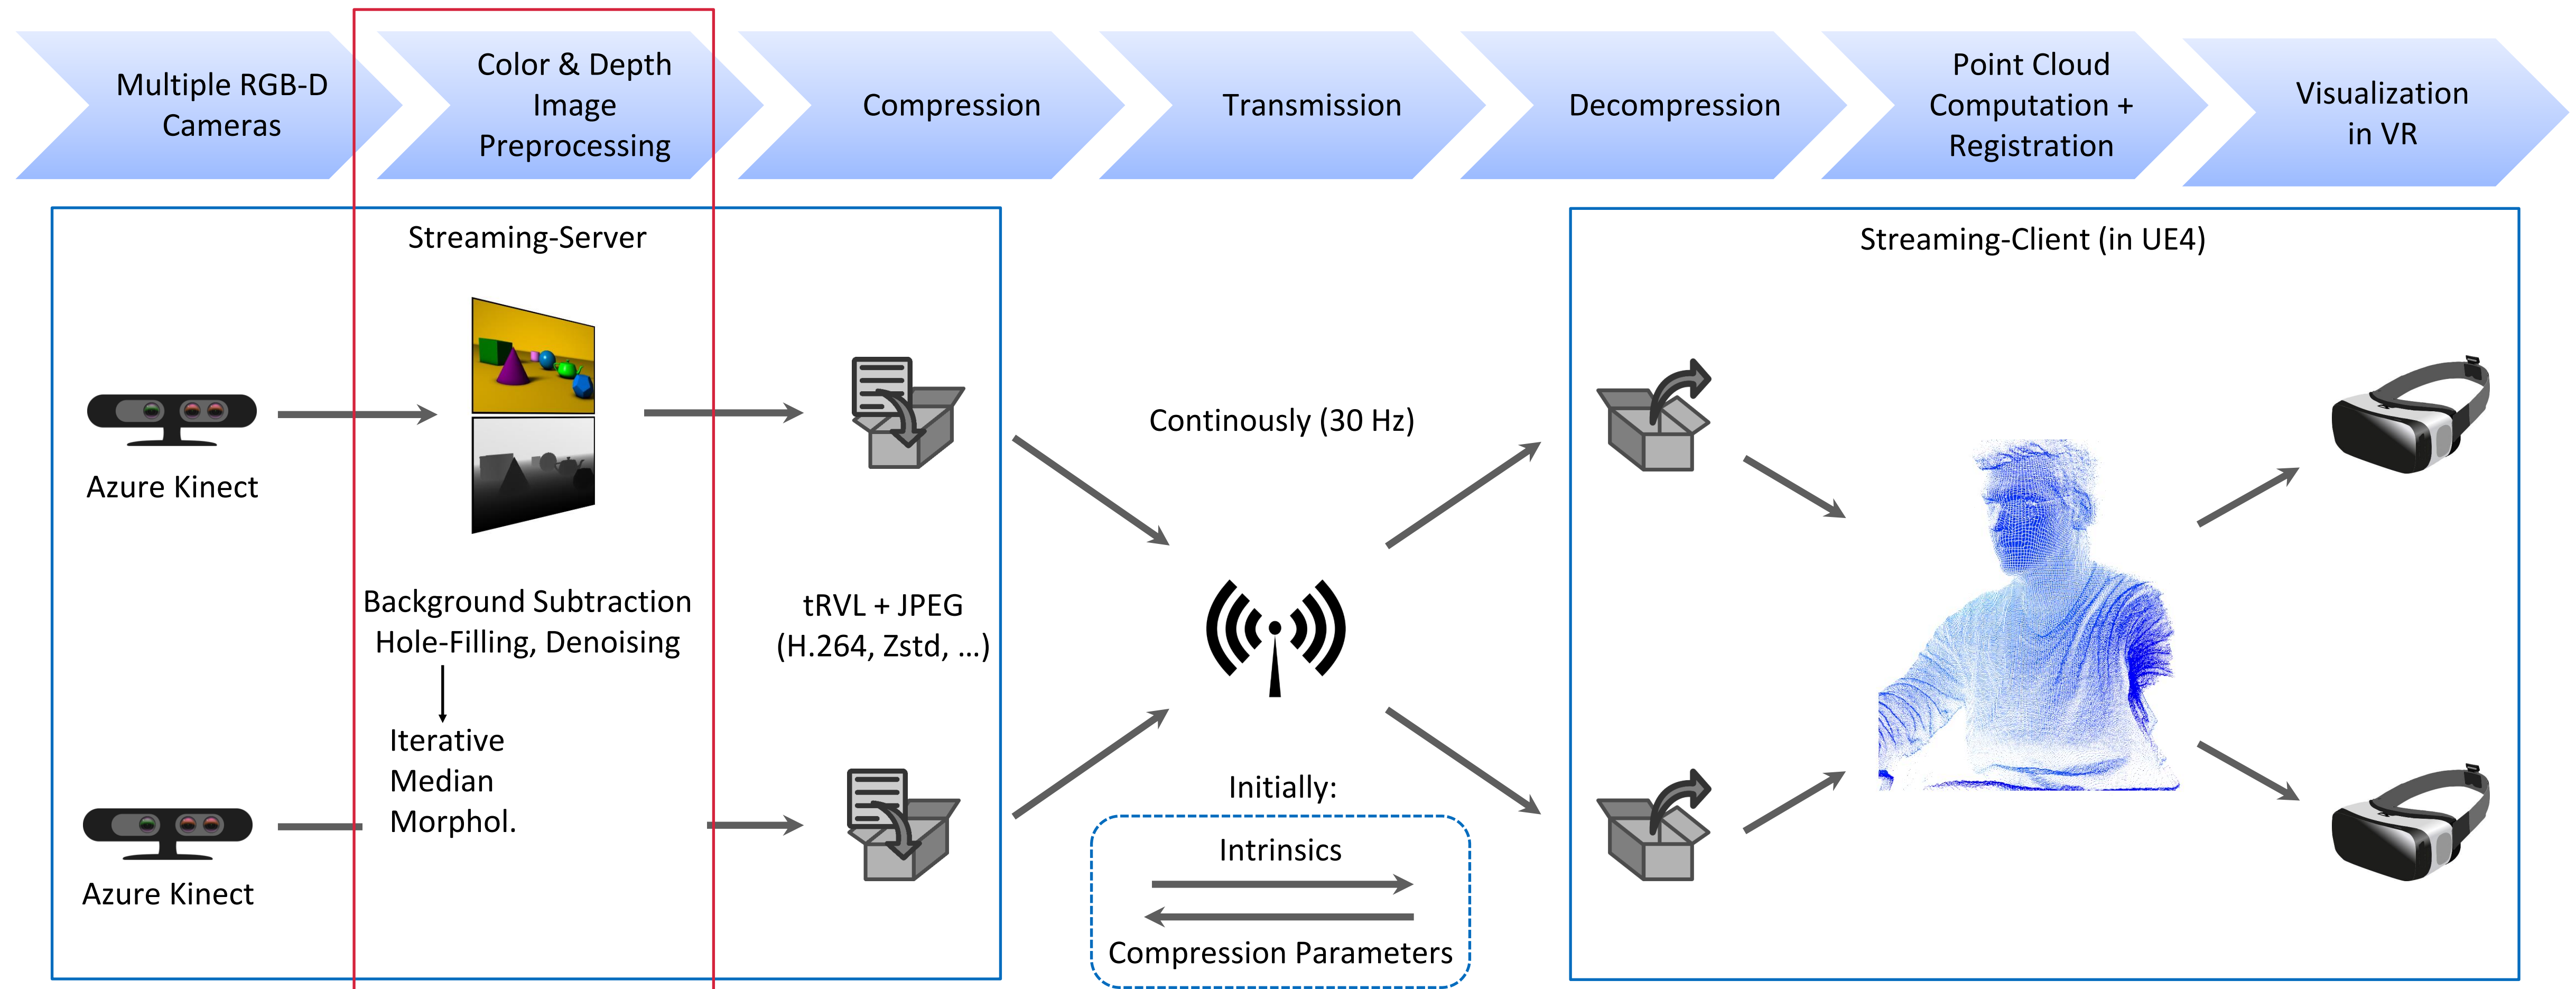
Multiple RGB-D Cameras

Color & Depth Image Preprocessing

Compression

Transmission

Decompression

Point Cloud Computation + Registration

Visualization in VR

Streaming-Server

Azure Kinect

Background Subtraction
Hole-Filling, Denoising

Iterative
Median
Morphol.

Azure Kinect

tRVL + JPEG
(H.264, Zstd, ...)

Continously (30 Hz)

Initially:

Intrinsics

Compression Parameters

Streaming-Client (in UE4)